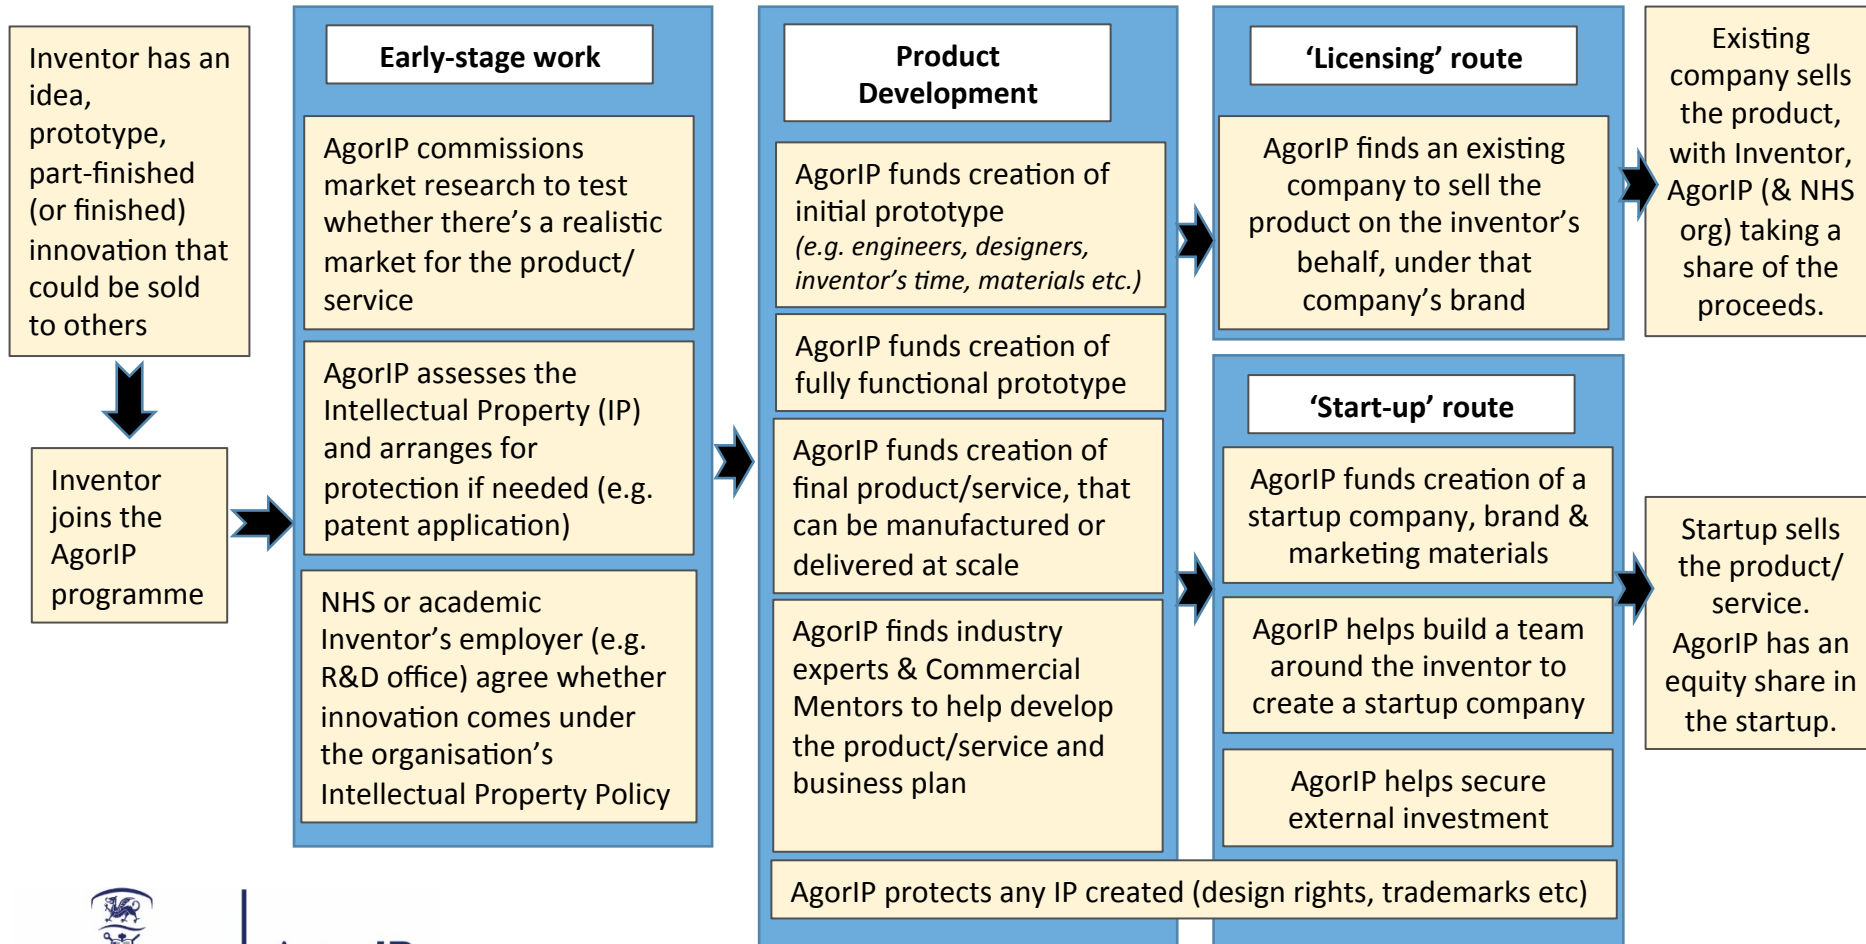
Inventor has an idea, prototype, part-finished (or finished) innovation that could be sold to others

Inventor joins the AgorIP programme

Early-stage work

AgorIP commissions market research to test whether there's a realistic market for the product/ service

AgorIP assesses the Intellectual Property (IP) and arranges for protection if needed (e.g. patent application)

NHS or academic Inventor's employer (e.g. R&D office) agree whether innovation comes under the organisation's Intellectual Property Policy

Product Development

AgorIP funds creation of initial prototype
(e.g. engineers, designers, inventor's time, materials etc.)

AgorIP funds creation of fully functional prototype

AgorIP funds creation of final product/service, that can be manufactured or delivered at scale

AgorIP finds industry experts & Commercial Mentors to help develop the product/service and business plan

'Licensing' route

AgorIP finds an existing company to sell the product on the inventor's behalf, under that company's brand

Existing company sells the product, with Inventor, AgorIP (& NHS org) taking a share of the proceeds.

'Start-up' route

AgorIP funds creation of a startup company, brand & marketing materials

AgorIP helps build a team around the inventor to create a startup company

AgorIP helps secure external investment

Startup sells the product/ service. AgorIP has an equity share in the startup.

AgorIP protects any IP created (design rights, trademarks etc)